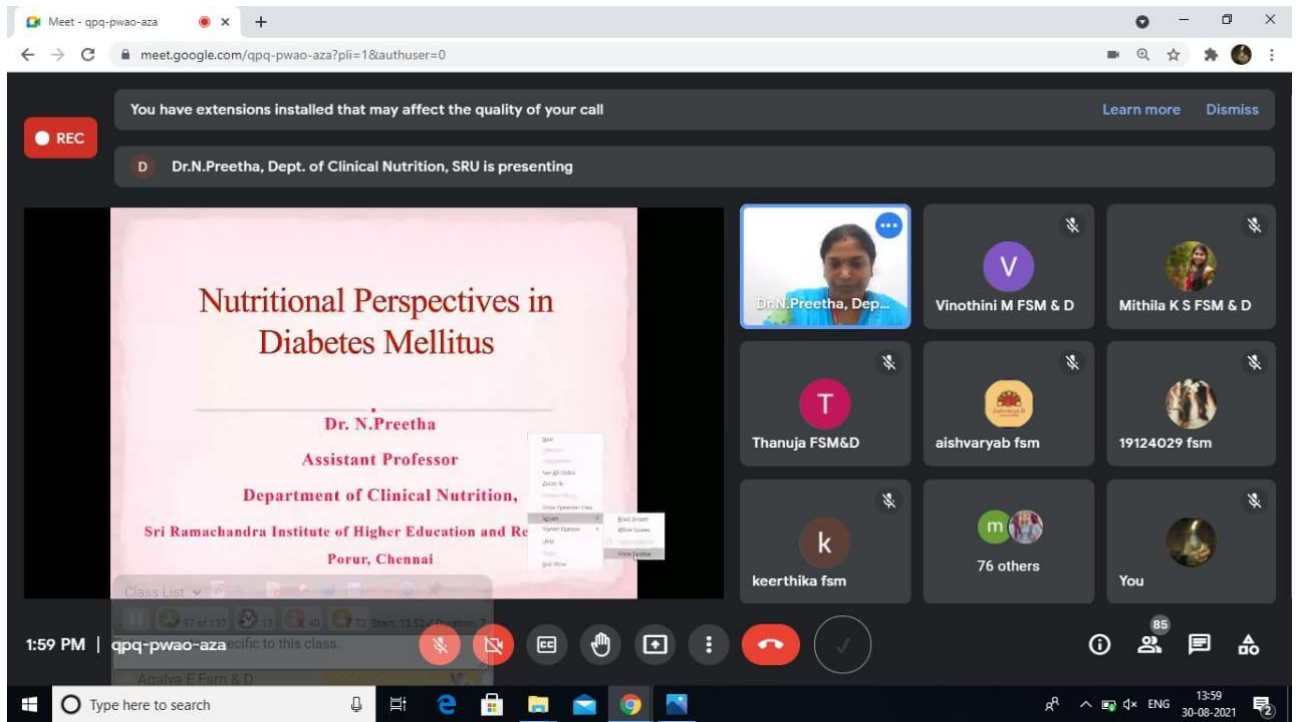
Meet - qpq-pwao-aza

meet.google.com/qpq-pwao-aza?pli=1&authuser=0

You have extensions installed that may affect the quality of your call

Learn more Dismiss

REC

D Dr.N.Preetha, Dept. of Clinical Nutrition, SRU is presenting

Nutritional Perspectives in Diabetes Mellitus

Dr. N.Preetha

Assistant Professor

Department of Clinical Nutrition,

Sri Ramachandra Institute of Higher Education and Re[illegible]

Porur, Chennai

Class List

97 of 137 13 40 72 Start: 13:52

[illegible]ecific to this class.

Agalya E Fsm & D

Dr.N.Preetha, Dep...

V Vinothini M FSM & D

Mithila K S FSM & D

T Thanuja FSM&D

aishvaryab fsm

19124029 fsm

k keerthika fsm

m 76 others

You

1:59 PM | qpq-pwao-aza

85

Type here to search

ENG 13:59 30-08-2021